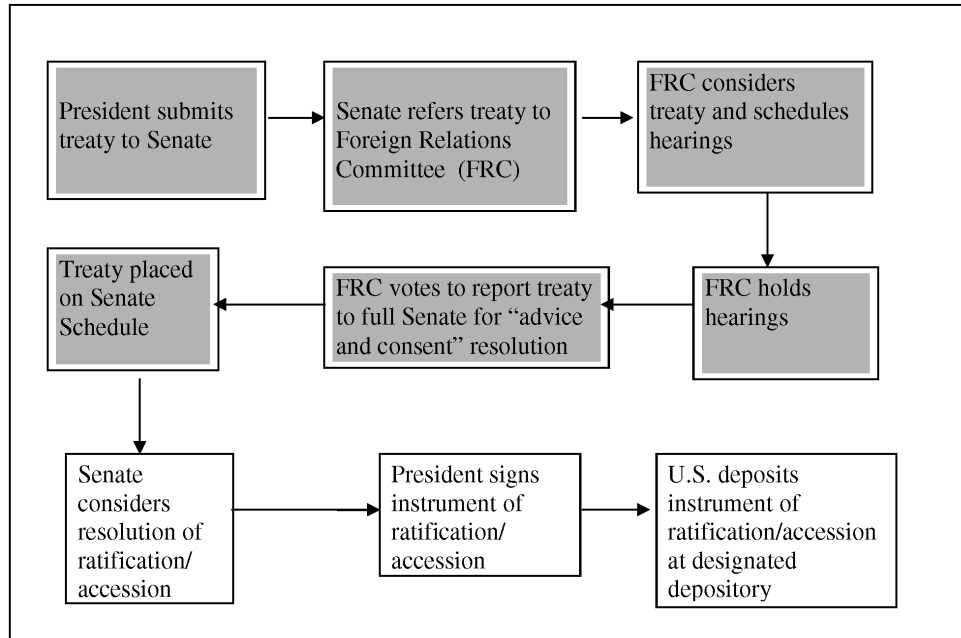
President submits treaty to Senate

Senate refers treaty to Foreign Relations Committee (FRC)

FRC considers treaty and schedules hearings

FRC holds hearings

FRC votes to report treaty to full Senate for "advice and consent" resolution

Treaty placed on Senate Schedule

Senate considers resolution of ratification/ accession

President signs instrument of ratification/ accession

U.S. deposits instrument of ratification/accession at designated depository